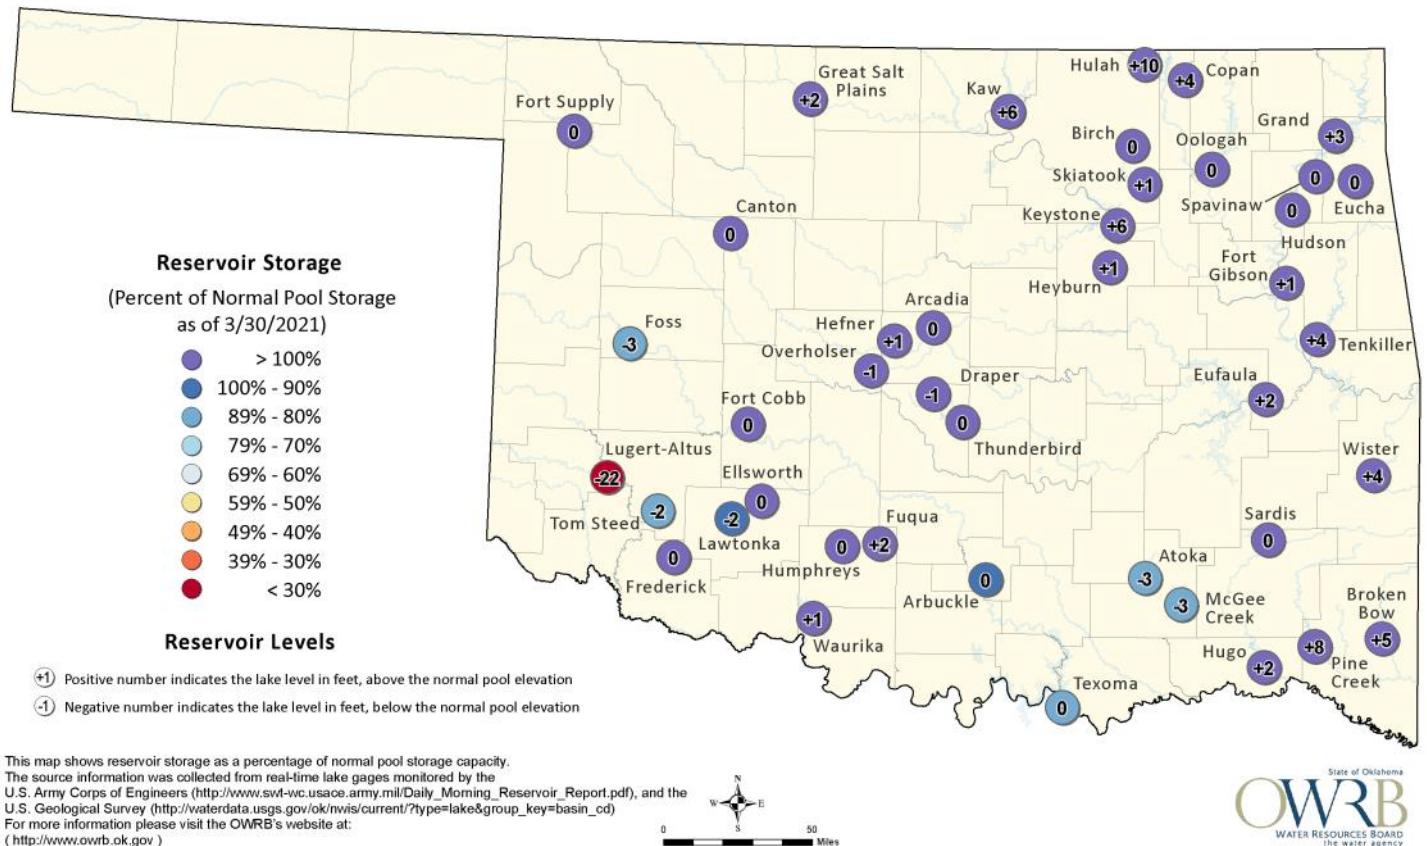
Fort Supply 0
Great Salt Plains +2
Kaw +6
Hulah +10
Copan +4
Birch 0
Oologah 0
Grand +3
Skiatook +1
Spavinaw 0
0
Eucha 0
Canton 0
Keystone +6
Hudson
Heyburn +1
Fort Gibson +1
Reservoir Storage
(Percent of Normal Pool Storage as of 3/30/2021)
> 100%
100% - 90%
89% - 80%
79% - 70%
69% - 60%
59% - 50%
49% - 40%
39% - 30%
< 30%
Foss -3
Arcadia 0
Hefner +1
Overholser -1
Draper -1
Tenkiller +4
Eufaula +2
Fort Cobb 0
Thunderbird 0
Lugert-Altus -22
Ellsworth 0
Wister +4
Tom Steed -2
Lawtonka -2
Fuqua +2
Sardis 0
Frederick 0
Humphreys 0
Atoka -3
Arbuckle 0
McGee Creek -3
Broken Bow +5
Reservoir Levels
Waurika +1
Hugo +2
+8
Pine Creek
+1 Positive number indicates the lake level in feet, above the normal pool elevation
-1 Negative number indicates the lake level in feet, below the normal pool elevation
Texoma 0

This map shows reservoir storage as a percentage of normal pool storage capacity.
The source information was collected from real-time lake gages monitored by the U.S. Army Corps of Engineers (http://www.swt-wc.usace.army.mil/Daily_Morning_Reservoir_Report.pdf), and the U.S. Geological Survey (http://waterdata.usgs.gov/ok/nwis/current/?type=lake&group_key=basin_cd)
For more information please visit the OWRB's website at:
( http://www.owrb.ok.gov )

N
W E
S
0 50 Miles

State of Oklahoma
OWRB
WATER RESOURCES BOARD
the water agency